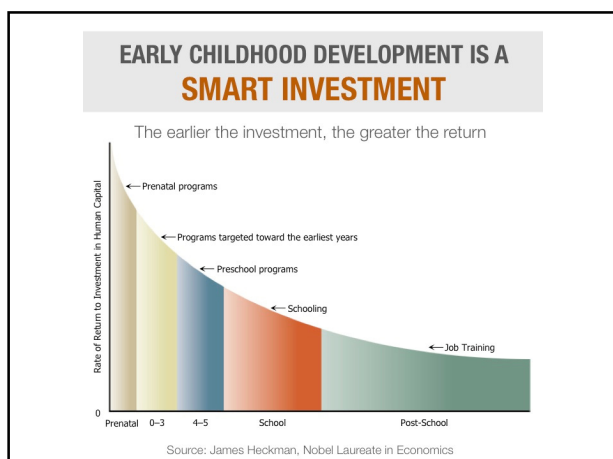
EARLY CHILDHOOD DEVELOPMENT IS A
SMART INVESTMENT

The earlier the investment, the greater the return

Rate of Return to Investment in Human Capital

Prenatal programs

Programs targeted toward the earliest years

Preschool programs

Schooling

Job Training

0

Prenatal 0–3 4–5 School Post-School

Source: James Heckman, Nobel Laureate in Economics